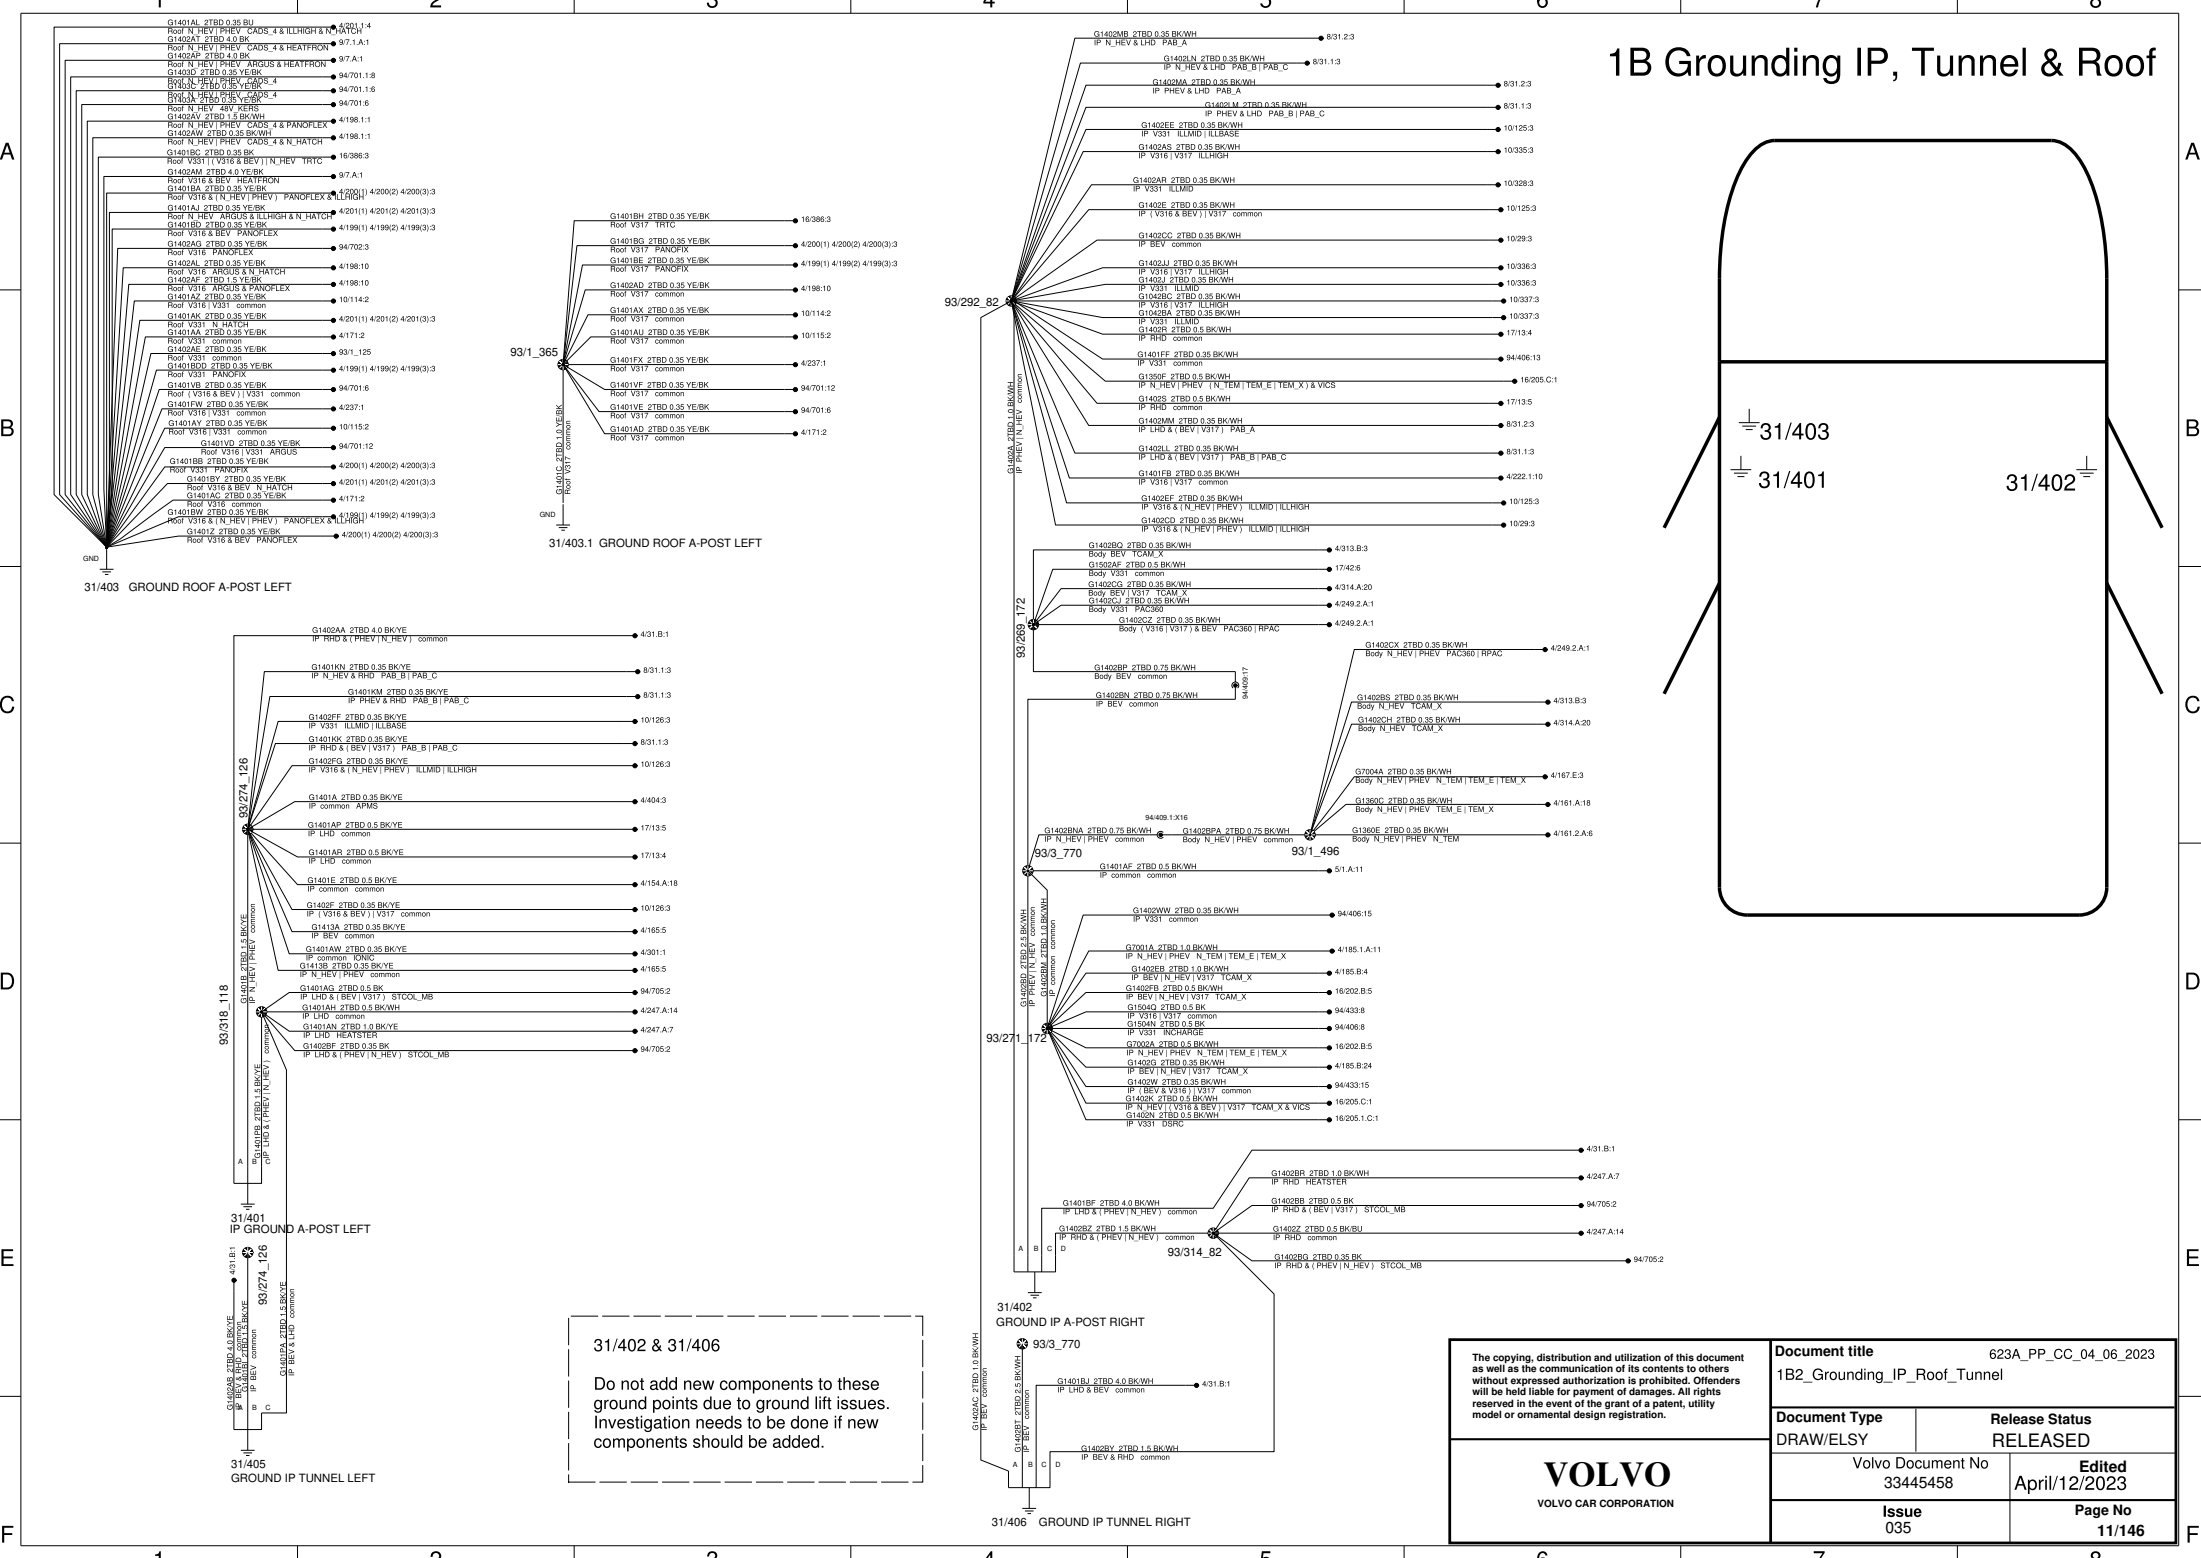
1B Grounding IP, Tunnel & Roof

G1401AL 2TBD 0.35 BU
Roof N_HEV | PHEV CADS_4 & ILLHIGH & N_HATCH 4/201.1:4
G1402AT 2TBD 4.0 BK
Roof N_HEV | PHEV CADS_4 & HEATFRON 9/7.1.A:1
G1402AP 2TBD 4.0 BK
Roof N_HEV | PHEV ARGUS & HEATFRON 9/7.A:1
G1403D 2TBD 0.35 YE/BK
Roof N_HEV | PHEV CADS_4 94/701.1:8
G1403C 2TBD 0.35 YE/BK
Roof N_HEV | PHEV CADS_4 94/701.1:6
G1403A 2TBD 0.35 YE/BK
Roof N_HEV 48V KERS 94/701:6
G1402AV 2TBD 1.5 BK/WH
Roof N_HEV | PHEV CADS_4 & PANOFLEX 4/198.1:1
G1402AW 2TBD 0.35 BK/WH
Roof N_HEV | PHEV CADS_4 & N_HATCH 4/198.1:1
G1401BC 2TBD 0.35 BK
Roof V331 | ( V316 & BEV ) | N_HEV TRTC 16/386:3
G1402AM 2TBD 4.0 YE/BK
Roof V316 & BEV HEATFRON 9/7.A:1
G1401BA 2TBD 0.35 YE/BK
Roof V316 & ( N_HEV | PHEV ) PANOFLEX & ILLHIGH 4/200(1) 4/200(2) 4/200(3):3
G1401AJ 2TBD 0.35 YE/BK
Roof N_HEV ARGUS & ILLHIGH & N_HATCH 4/201(1) 4/201(2) 4/201(3):3
G1401BD 2TBD 0.35 YE/BK
Roof V316 & BEV PANOFLEX 4/199(1) 4/199(2) 4/199(3):3
G1402AG 2TBD 0.35 YE/BK
Roof V316 PANOFLEX 94/702:3
G1402AL 2TBD 0.35 YE/BK
Roof V316 ARGUS & N_HATCH 4/198:10
G1402AF 2TBD 1.5 YE/BK
Roof V316 ARGUS & PANOFLEX 4/198:10
G1401AZ 2TBD 0.35 YE/BK
Roof V316 | V331 common 10/114:2
G1401AK 2TBD 0.35 YE/BK
Roof V331 N_HATCH 4/201(1) 4/201(2) 4/201(3):3
G1401AA 2TBD 0.35 YE/BK
Roof V331 common 4/171:2
G1402AE 2TBD 0.35 YE/BK
Roof V331 common 93/1_125
G1401BDD 2TBD 0.35 YE/BK
Roof V331 PANOFIX 4/199(1) 4/199(2) 4/199(3):3
G1401VB 2TBD 0.35 YE/BK
Roof ( V316 & BEV ) | V331 common 94/701:6
G1401FW 2TBD 0.35 YE/BK
Roof V316 | V331 common 4/237:1
G1401AY 2TBD 0.35 YE/BK
Roof V316 | V331 common 10/115:2
G1401VD 2TBD 0.35 YE/BK
Roof V316 | V331 ARGUS 94/701:12
G1401BB 2TBD 0.35 YE/BK
Roof V331 PANOFIX 4/200(1) 4/200(2) 4/200(3):3
G1401BY 2TBD 0.35 YE/BK
Roof V316 & BEV N_HATCH 4/201(1) 4/201(2) 4/201(3):3
G1401AC 2TBD 0.35 YE/BK
Roof V316 common 4/171:2
G1401BW 2TBD 0.35 YE/BK
Roof V316 & ( N_HEV | PHEV ) PANOFLEX & ILLHIGH 4/199(1) 4/199(2) 4/199(3):3
G1401Z 2TBD 0.35 YE/BK
Roof V316 & BEV PANOFLEX 4/200(1) 4/200(2) 4/200(3):3
GND
31/403 GROUND ROOF A-POST LEFT

G1401BH 2TBD 0.35 YE/BK
Roof V317 TRTC 16/386:3
G1401BG 2TBD 0.35 YE/BK
Roof V317 PANOFIX 4/200(1) 4/200(2) 4/200(3):3
G1401BE 2TBD 0.35 YE/BK
Roof V317 PANOFIX 4/199(1) 4/199(2) 4/199(3):3
G1402AD 2TBD 0.35 YE/BK
Roof V317 common 4/198:10
G1401AX 2TBD 0.35 YE/BK
Roof V317 common 10/114:2
G1401AU 2TBD 0.35 YE/BK
Roof V317 common 10/115:2
G1401FX 2TBD 0.35 YE/BK
Roof V317 common 4/237:1
G1401VF 2TBD 0.35 YE/BK
Roof V317 common 94/701:12
G1401VE 2TBD 0.35 YE/BK
Roof V317 common 94/701:6
G1401AD 2TBD 0.35 YE/BK
Roof V317 common 4/171:2
93/1_365
G1401C 2TBD 1.0 YE/BK
Roof V317 common
GND
31/403.1 GROUND ROOF A-POST LEFT

G1402AA 2TBD 4.0 BK/YE
IP RHD & ( PHEV | N_HEV ) common 4/31.B:1
G1401KN 2TBD 0.35 BK/YE
IP N_HEV & RHD PAB_B | PAB_C 8/31.1:3
G1401KM 2TBD 0.35 BK/YE
IP PHEV & RHD PAB_B | PAB_C 8/31.1:3
G1402FF 2TBD 0.35 BK/YE
IP V331 ILLMID | ILLBASE 10/126:3
G1401KK 2TBD 0.35 BK/YE
IP RHD & ( BEV | V317 ) PAB_B | PAB_C 8/31.1:3
G1402FG 2TBD 0.35 BK/YE
IP V316 & ( N_HEV | PHEV ) ILLMID | ILLHIGH 10/126:3
G1401A 2TBD 0.35 BK/YE
IP common APMS 4/404:3
G1401AP 2TBD 0.5 BK/YE
IP LHD common 17/13:5
G1401AR 2TBD 0.5 BK/YE
IP LHD common 17/13:4
G1401E 2TBD 0.5 BK/YE
IP common common 4/154.A:18
G1402F 2TBD 0.35 BK/YE
IP ( V316 & BEV ) | V317 common 10/126:3
G1413A 2TBD 0.35 BK/YE
IP BEV common 4/165:5
G1401AW 2TBD 0.35 BK/YE
IP common IONIC 4/301:1
G1413B 2TBD 0.35 BK/YE
IP N_HEV | PHEV common 4/165:5
93/274_126
G1401B 2TBD 1.5 BK/YE
IP N_HEV | PHEV common
G1401AG 2TBD 0.5 BK
IP LHD & ( BEV | V317 ) STCOL_MB 94/705:2
G1401AH 2TBD 0.5 BK/WH
IP LHD common 4/247.A:14
G1401AN 2TBD 1.0 BK/WH
IP LHD HEATSTER 4/247.A:7
G1402BF 2TBD 0.35 BK
IP LHD & ( PHEV | N_HEV ) STCOL_MB 94/705:2
93/318_118
G1401PB 2TBD 1.5 BK/YE
IP LHD & ( PHEV | N_HEV ) common
A B C
31/401
IP GROUND A-POST LEFT

4/31.B:1
93/274_126
G1402AB 2TBD 4.0 BK/YE
IP BEV & RHD common
G1401BL 2TBD 1.5 BK/YE
IP BEV common
G1401PA 2TBD 1.5 BK/YE
IP BEV & LHD common
A B C
31/405
GROUND IP TUNNEL LEFT

31/402 & 31/406

Do not add new components to these ground points due to ground lift issues. Investigation needs to be done if new components should be added.

G1402MB 2TBD 0.35 BK/WH
IP N_HEV & LHD PAB_A 8/31.2:3
G1402LN 2TBD 0.35 BK/WH
IP N_HEV & LHD PAB_B | PAB_C 8/31.1:3
G1402MA 2TBD 0.35 BK/WH
IP PHEV & LHD PAB_A 8/31.2:3
G1402LM 2TBD 0.35 BK/WH
IP PHEV & LHD PAB_B | PAB_C 8/31.1:3
G1402EE 2TBD 0.35 BK/WH
IP V331 ILLMID | ILLBASE 10/125:3
G1402AS 2TBD 0.35 BK/WH
IP V316 | V317 ILLHIGH 10/335:3
G1402AR 2TBD 0.35 BK/WH
IP V331 ILLMID 10/328:3
G1402E 2TBD 0.35 BK/WH
IP ( V316 & BEV ) | V317 common 10/125:3
G1402CC 2TBD 0.35 BK/WH
IP BEV common 10/29:3
G1402JJ 2TBD 0.35 BK/WH
IP V316 | V317 ILLHIGH 10/336:3
G1402JJ 2TBD 0.35 BK/WH
IP V331 ILLMID 10/336:3
G1042BC 2TBD 0.35 BK/WH
IP V316 | V317 ILLHIGH 10/337:3
G1042BA 2TBD 0.35 BK/WH
IP V331 ILLMID 10/337:3
G1402R 2TBD 0.5 BK/WH
IP RHD common 17/13:4
G1401FF 2TBD 0.35 BK/WH
IP V331 common 94/406:13
G1350F 2TBD 0.5 BK/WH
IP N_HEV | PHEV ( N_TEM | TEM_E | TEM_X ) & VICS 16/205.C:1
G1402S 2TBD 0.5 BK/WH
IP RHD common 17/13:5
G1402MM 2TBD 0.35 BK/WH
IP LHD & ( BEV | V317 ) PAB_A 8/31.2:3
G1402LL 2TBD 0.35 BK/WH
IP LHD & ( BEV | V317 ) PAB_B | PAB_C 8/31.1:3
G1401FB 2TBD 0.35 BK/WH
IP V316 | V317 common 4/222.1:10
G1402EF 2TBD 0.35 BK/WH
IP V316 & ( N_HEV | PHEV ) ILLMID | ILLHIGH 10/125:3
G1402CD 2TBD 0.35 BK/WH
IP V316 & ( N_HEV | PHEV ) ILLMID | ILLHIGH 10/29:3
93/292_82
G1402A 2TBD 1.0 BK/WH
IP PHEV | N_HEV common

G1402BQ 2TBD 0.35 BK/WH
Body BEV TCAM_X 4/313.B:3
G1502AF 2TBD 0.5 BK/WH
Body V331 common 17/42:6
G1402CG 2TBD 0.35 BK/WH
Body BEV | V317 TCAM_X 4/314.A:20
G1402CJ 2TBD 0.35 BK/WH
Body V331 PAC360 4/249.2.A:1
G1402CZ 2TBD 0.35 BK/WH
Body ( V316 | V317 ) & BEV PAC360 | RPAC 4/249.2.A:1
93/269_172
G1402BP 2TBD 0.75 BK/WH
Body BEV common
G1402BN 2TBD 0.75 BK/WH
IP BEV common
94/409:17
G1402CX 2TBD 0.35 BK/WH
Body N_HEV | PHEV PAC360 | RPAC 4/249.2.A:1
G1402BS 2TBD 0.35 BK/WH
Body N_HEV TCAM_X 4/313.B:3
G1402CH 2TBD 0.35 BK/WH
Body N_HEV TCAM_X 4/314.A:20
G7004A 2TBD 0.35 BK/WH
Body N_HEV | PHEV N_TEM | TEM_E | TEM_X 4/167.E:3
G1360C 2TBD 0.35 BK/WH
Body N_HEV | PHEV TEM_E | TEM_X 4/161.A:18
G1360E 2TBD 0.35 BK/WH
Body N_HEV | PHEV N_TEM 4/161.2.A:6
94/409.1:X16
G1402BNA 2TBD 0.75 BK/WH
IP N_HEV | PHEV common
G1402BPA 2TBD 0.75 BK/WH
Body N_HEV | PHEV common
93/3_770
93/1_496
G1401AF 2TBD 0.5 BK/WH
IP common common 5/1.A:11

G1402WW 2TBD 0.35 BK/WH
IP V331 common 94/406:15
G7001A 2TBD 1.0 BK/WH
IP N_HEV | PHEV N_TEM | TEM_E | TEM_X 4/185.1.A:11
G1402EB 2TBD 1.0 BK/WH
IP BEV | N_HEV | V317 TCAM_X 4/185.B:4
G1402FB 2TBD 0.5 BK/WH
IP BEV | N_HEV | V317 TCAM_X 16/202.B:5
G1504Q 2TBD 0.5 BK
IP V316 | V317 common 94/433:8
G1504N 2TBD 0.5 BK
IP V331 INCHARGE 94/406:8
G7002A 2TBD 0.5 BK/WH
IP N_HEV | PHEV N_TEM | TEM_E | TEM_X 16/202.B:5
G1402G 2TBD 0.35 BK/WH
IP BEV | N_HEV | V317 TCAM_X 4/185.B:24
G1402W 2TBD 0.35 BK/WH
IP ( BEV & V316 ) | V317 common 94/433:15
G1402K 2TBD 0.5 BK/WH
IP N_HEV | ( V316 & BEV ) | V317 TCAM_X & VICS 16/205.C:1
G1402N 2TBD 0.5 BK/WH
IP V331 DSRC 16/205.1.C:1
93/271_172
G1402BD 2TBD 2.5 BK/WH
IP PHEV | N_HEV common
G1402BM 2TBD 1.0 BK/WH
IP common common

4/31.B:1
G1402BR 2TBD 1.0 BK/WH
IP RHD HEATSTER 4/247.A:7
G1402BB 2TBD 0.5 BK
IP RHD & ( BEV | V317 ) STCOL_MB 94/705:2
G1401BF 2TBD 4.0 BK/WH
IP LHD & ( PHEV | N_HEV ) common
G1402BZ 2TBD 1.5 BK/WH
IP RHD & ( PHEV | N_HEV ) common
93/314_82
G1402Z 2TBD 0.5 BK/BU
IP RHD common 4/247.A:14
G1402BG 2TBD 0.35 BK
IP RHD & ( PHEV | N_HEV ) STCOL_MB 94/705:2
A B C D
31/402
GROUND IP A-POST RIGHT

93/3_770
G1401BJ 2TBD 4.0 BK/WH
IP LHD & BEV common 4/31.B:1
G1402AC 2TBD 1.0 BK/WH
IP BEV common
G1402BT 2TBD 2.5 BK/WH
IP BEV common
G1402BY 2TBD 1.5 BK/WH
IP BEV & RHD common
A B C D
31/406 GROUND IP TUNNEL RIGHT

31/403
31/401
31/402

The copying, distribution and utilization of this document as well as the communication of its contents to others without expressed authorization is prohibited. Offenders will be held liable for payment of damages. All rights reserved in the event of the grant of a patent, utility model or ornamental design registration.

VOLVO
VOLVO CAR CORPORATION

| Document title | | 623A_PP_CC_04_06_2023 |
|---|---|---|
| 1B2_Grounding_IP_Roof_Tunnel | | |
| Document Type DRAW/ELSY | | Release Status RELEASED |
| Volvo Document No 33445458 | | Edited April/12/2023 |
| Issue 035 | | Page No 11/146 |

1 2 3 4 5 6 7 8
A B C D E F